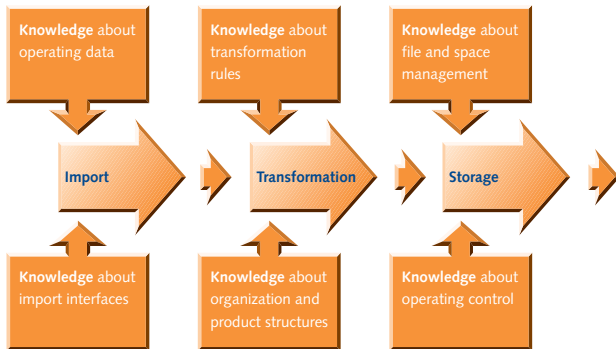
Knowledge about operating data

Knowledge about transformation rules

Knowledge about file and space management

Import

Transformation

Storage

Knowledge about import interfaces

Knowledge about organization and product structures

Knowledge about operating control